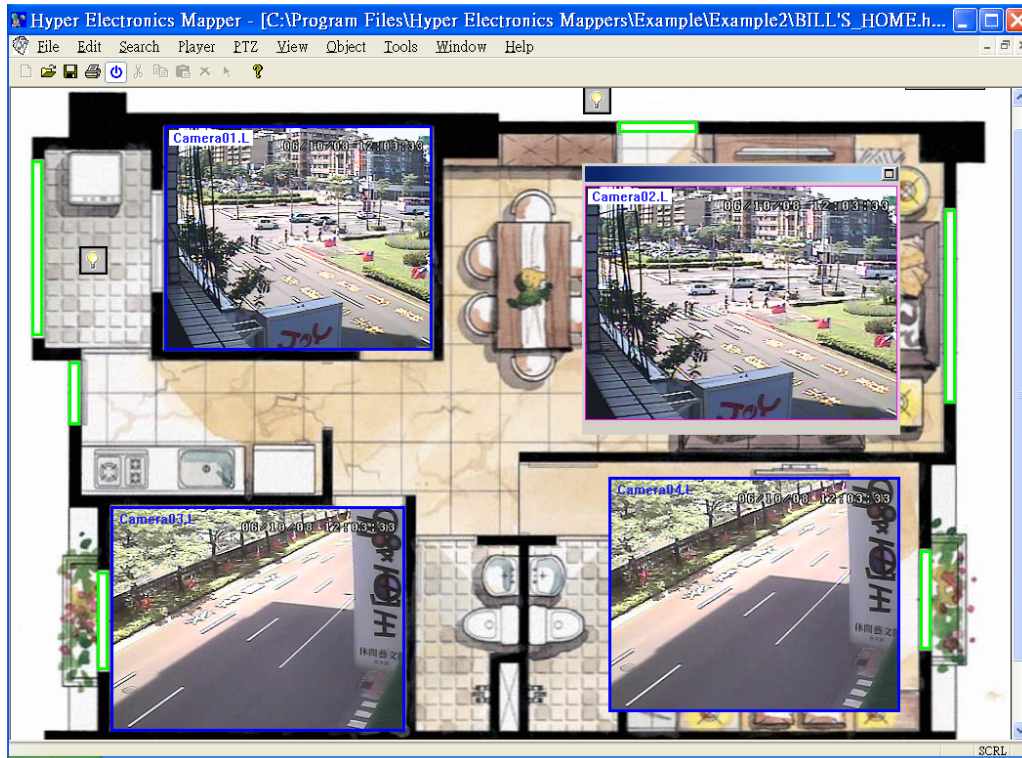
Hyper Electronics Mapper - [C:\Program Files\Hyper Electronics Mappers\Example\Example2\BILL'S_HOME.h...

File Edit Search Player PTZ View Object Tools Window Help

Camera01.L
06/10/08 12:03:33
JOY

Camera02.L
06/10/08 12:03:33
JOY

Camera03.L
06/10/08 12:03:33

Camera04.L
06/10/08 12:03:33

SCRL